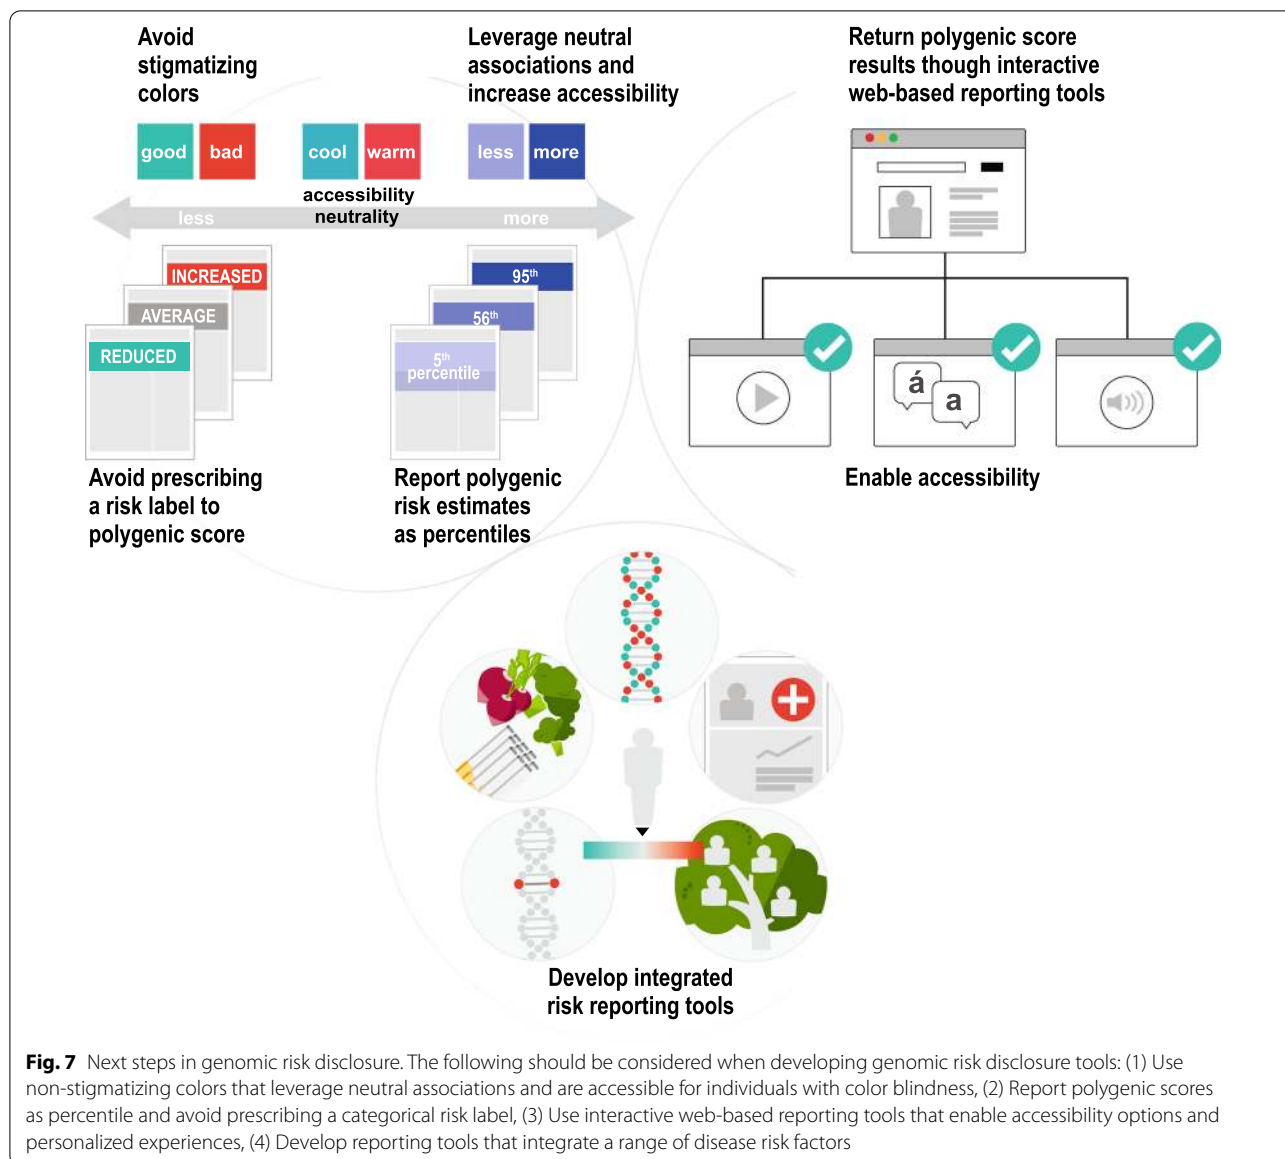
Avoid stigmatizing colors

Leverage neutral associations and increase accessibility

Return polygenic score results though interactive web-based reporting tools

good bad

cool warm

less more

accessibility neutrality

less

more

INCREASED

AVERAGE

REDUCED

95$^{th}$

56$^{th}$

5$^{th}$ percentile

á

a

Avoid prescribing a risk label to polygenic score

Report polygenic risk estimates as percentiles

Enable accessibility

Develop integrated risk reporting tools

**Fig. 7** Next steps in genomic risk disclosure. The following should be considered when developing genomic risk disclosure tools: (1) Use non-stigmatizing colors that leverage neutral associations and are accessible for individuals with color blindness, (2) Report polygenic scores as percentile and avoid prescribing a categorical risk label, (3) Use interactive web-based reporting tools that enable accessibility options and personalized experiences, (4) Develop reporting tools that integrate a range of disease risk factors